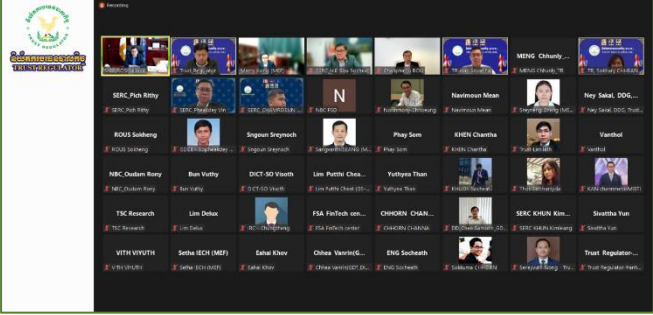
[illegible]
TRUST REGULATOR

Recording

SERC_Pich Rithy
SERC_Pich Rithy

ROUS Solheng
ROUS Solheng

Sngoun Sreymoch
Sngoun Sreymoch

Phay Som

KHEN Chantha
KHEN Chantha

Vanthol
Vanthol

NBC_Oudam Rony
NBC_Oudam Rony

Bun Vuthy
Bun Vuthy

DICT-SO Visoth
DICT-SO Visoth

Lim Putthi Chea...
Lim Putthi Chea

Yuthyea Than
Yuthyea Than

TSC Research
TSC Research

Lim Delux
Lim Delux

FSA FinTech cen...
FSA FinTech center

CHHORN CHAN...
CHHORN CHANNA

SERC KHUN Kim...
SERC KHUN Kimleang

Sivattha Yun
Sivattha Yun

VITH VIYUTH
VITH VIYUTH

Setha IECH (MEF)
Setha IECH (MEF)

Eahai Khov
Eahai Khov

Chhea Vanrin(G...
Chhea Vanrin(GDT_Di...

ENG Socheath
ENG Socheath

Trust Regulator-...
Trust Regulator-Pan...

MENG Chhunly_...
MENG Chhunly_TR

Navimoun Mean
Navimoun Mean

Ney Sakal, DDG,...
Ney Sakal, DDG, Trust...

N
NBC FSD